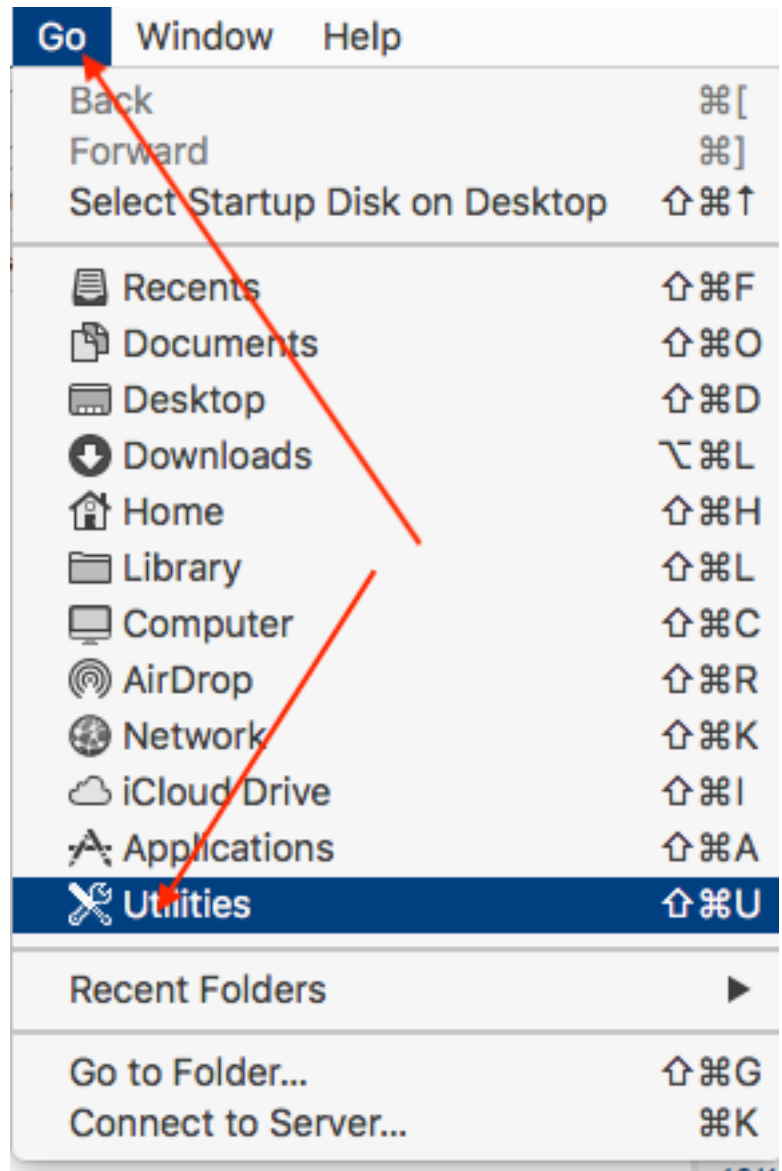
Go Window Help

Back ⌘[
Forward ⌘]
Select Startup Disk on Desktop ⇧⌘↑

Recents ⇧⌘F
Documents ⇧⌘O
Desktop ⇧⌘D
Downloads ⌥⌘L
Home ⇧⌘H
Library ⇧⌘L
Computer ⇧⌘C
AirDrop ⇧⌘R
Network ⇧⌘K
iCloud Drive ⇧⌘I
Applications ⇧⌘A
Utilities ⇧⌘U

Recent Folders ▶

Go to Folder... ⇧⌘G
Connect to Server... ⌘K